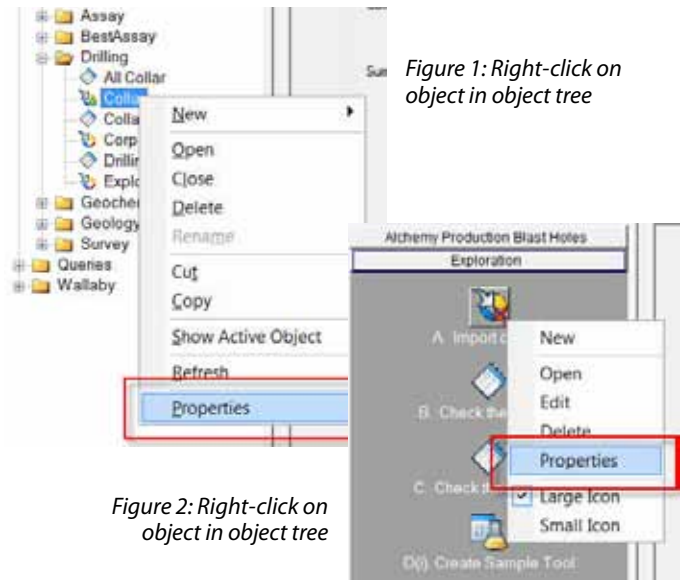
Assay
BestAssay
Drilling
All Collar
Collar
Colla
Corp
Drillir
Explo
Geoche
Geology
Survey
Queries
Wallaby

New
Open
Close
Delete
Rename
Cut
Copy
Show Active Object
Refresh
Properties

Sur

Figure 1: Right-click on object in object tree

Alchemy Production Blast Holes
Exploration

A. Import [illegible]
B. Check the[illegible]
C. Check t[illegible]
D(i). Create Sample Tool

New
Open
Edit
Delete
Properties
Large Icon
Small Icon

Figure 2: Right-click on object in object tree